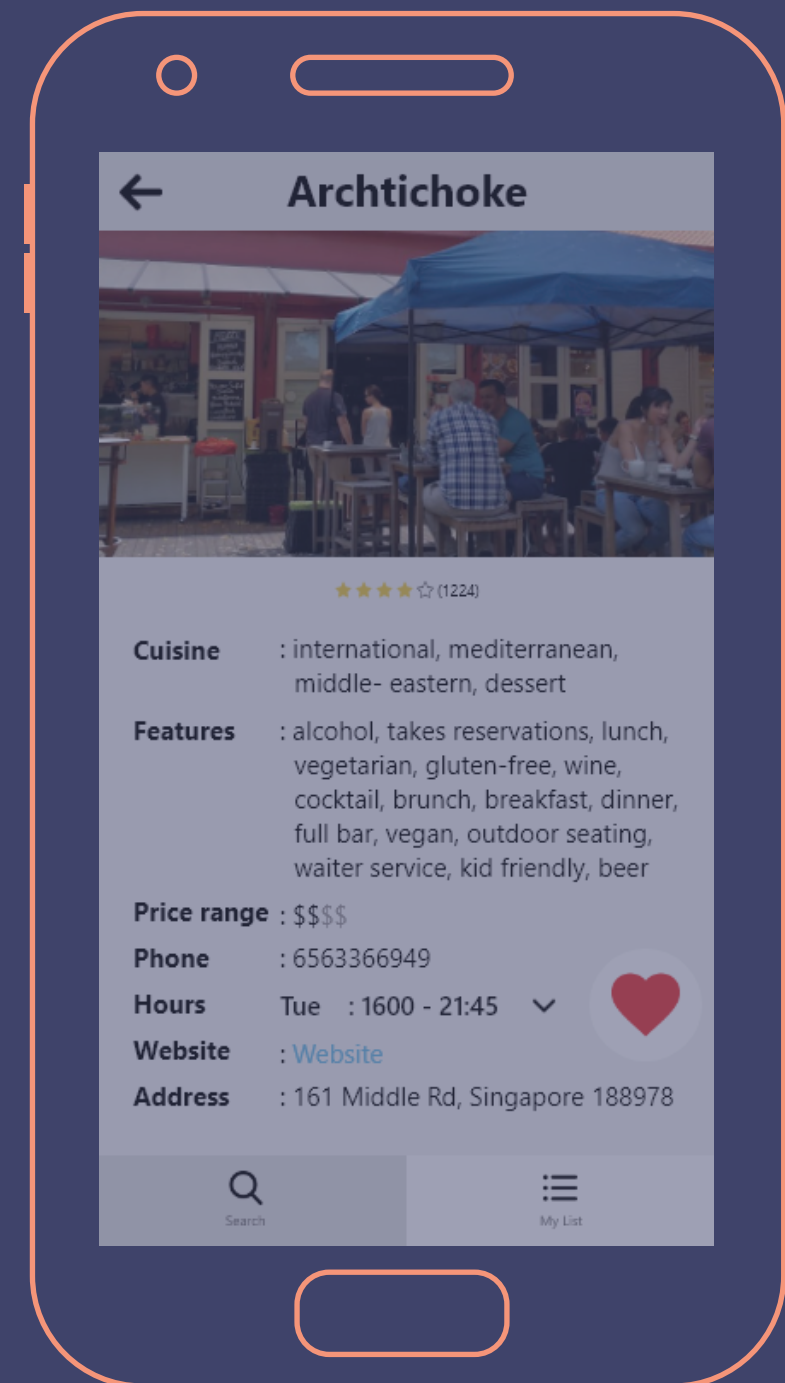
Archtichoke

(1224)

Cuisine : international, mediterranean, middle- eastern, dessert

Features : alcohol, takes reservations, lunch, vegetarian, gluten-free, wine, cocktail, brunch, breakfast, dinner, full bar, vegan, outdoor seating, waiter service, kid friendly, beer

Price range : $$$$

Phone : 6563366949

Hours Tue : 1600 - 21:45

Website : Website

Address : 161 Middle Rd, Singapore 188978

Search

My List